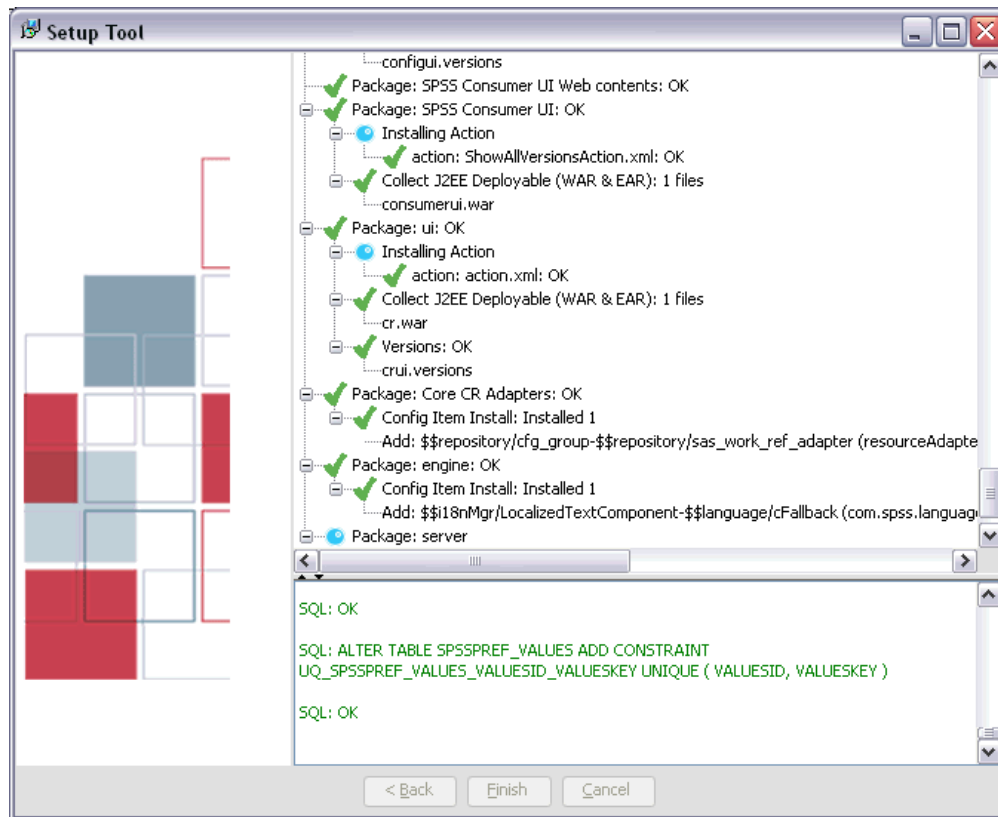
Setup Tool

configui.versions
Package: SPSS Consumer UI Web contents: OK
Package: SPSS Consumer UI: OK
Installing Action
action: ShowAllVersionsAction.xml: OK
Collect J2EE Deployable (WAR & EAR): 1 files
consumerui.war
Package: ui: OK
Installing Action
action: action.xml: OK
Collect J2EE Deployable (WAR & EAR): 1 files
cr.war
Versions: OK
crui.versions
Package: Core CR Adapters: OK
Config Item Install: Installed 1
Add: $$repository/cfg_group-$$repository/sas_work_ref_adapter (resourceAdapte
Package: engine: OK
Config Item Install: Installed 1
Add: $$i18nMgr/LocalizedTextComponent-$$language/cFallback (com.spss.languag
Package: server

SQL: OK

SQL: ALTER TABLE SPSSPREF_VALUES ADD CONSTRAINT UQ_SPSSPREF_VALUES_VALUESID_VALUESKEY UNIQUE ( VALUESID, VALUESKEY )

SQL: OK

< Back
Finish
Cancel